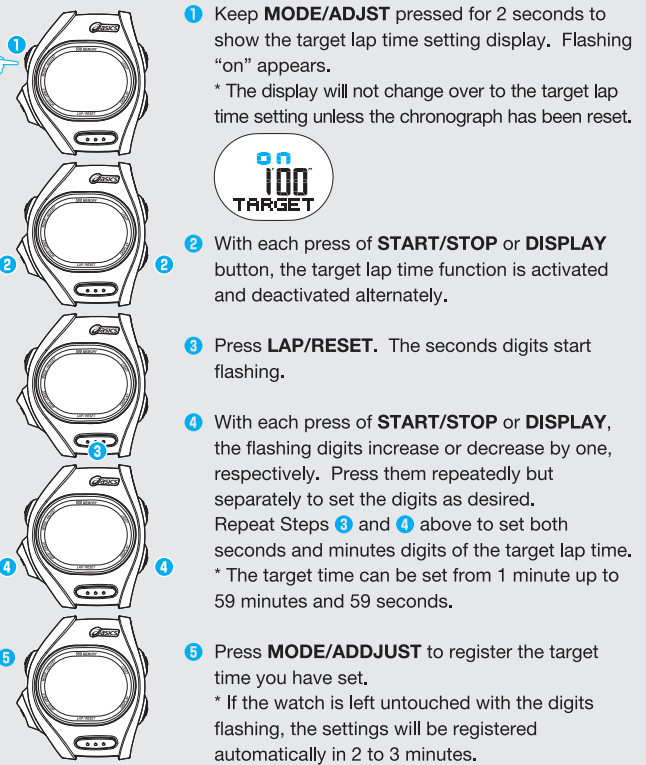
1 Keep **MODE/ADJST** pressed for 2 seconds to show the target lap time setting display. Flashing "on" appears.
* The display will not change over to the target lap time setting unless the chronograph has been reset.

on
100
TARGET

2 With each press of **START/STOP** or **DISPLAY** button, the target lap time function is activated and deactivated alternately.

3 Press **LAP/RESET**. The seconds digits start flashing.

4 With each press of **START/STOP** or **DISPLAY**, the flashing digits increase or decrease by one, respectively. Press them repeatedly but separately to set the digits as desired.
Repeat Steps 3 and 4 above to set both seconds and minutes digits of the target lap time.
* The target time can be set from 1 minute up to 59 minutes and 59 seconds.

5 Press **MODE/ADDJUST** to register the target time you have set.
* If the watch is left untouched with the digits flashing, the settings will be registered automatically in 2 to 3 minutes.

1
2
2
3
4
4
5